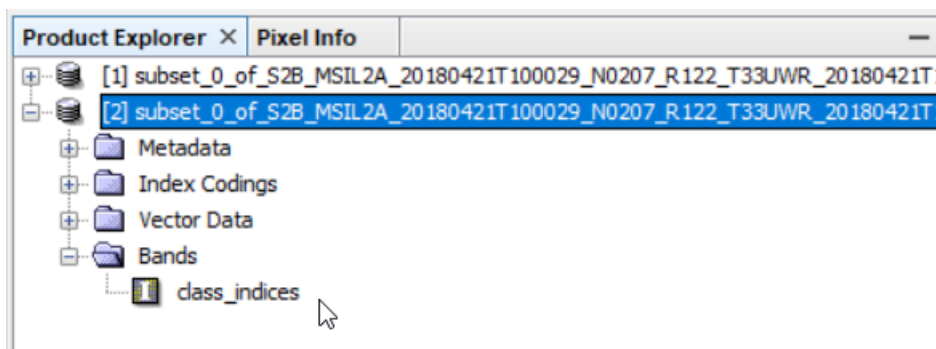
Product Explorer × Pixel Info —

[1] subset_0_of_S2B_MSIL2A_20180421T100029_N0207_R122_T33UWR_20180421T1

[2] subset_0_of_S2B_MSIL2A_20180421T100029_N0207_R122_T33UWR_20180421T

Metadata

Index Codings

Vector Data

Bands

class_indices